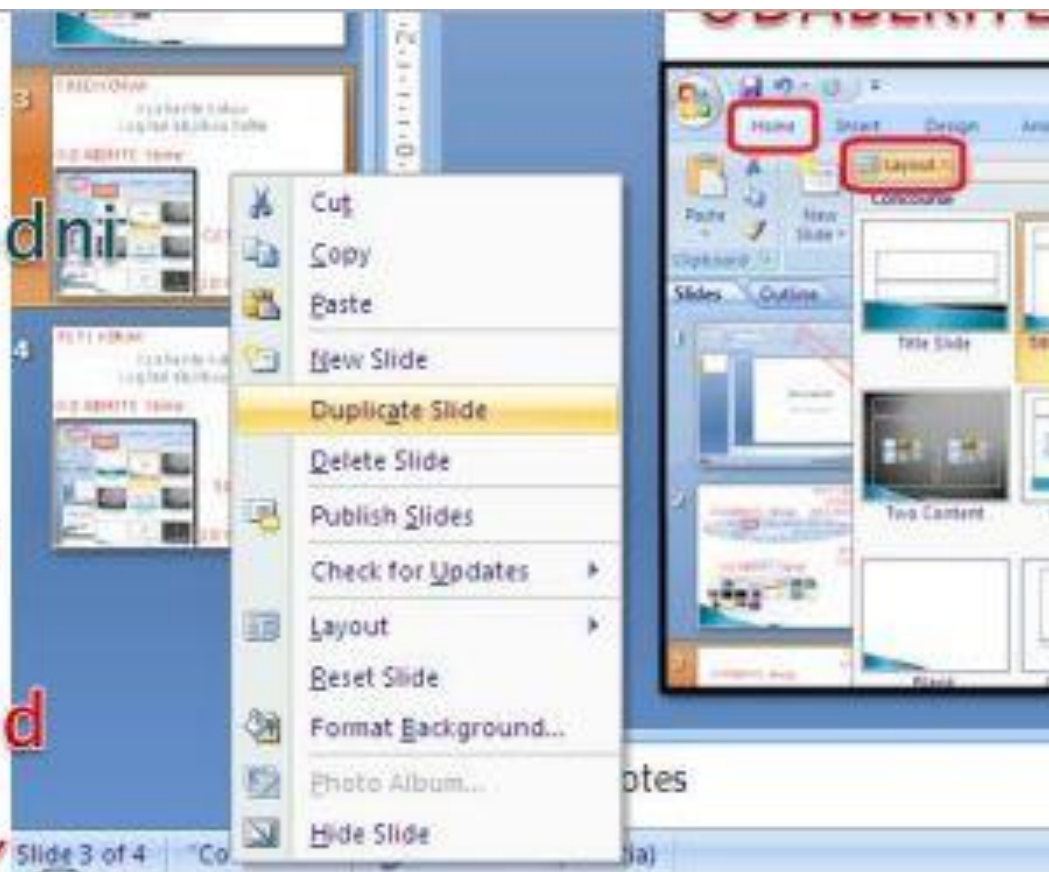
3

dni

4

d

Cut
Copy
Paste
New Slide
Duplicate Slide
Delete Slide
Publish Slides
Check for Updates
Layout
Reset Slide
Format Background...
Photo Album...
Hide Slide

otes

Slide 3 of 4 "Co

ia)

Home Insert Design
Layout
Paste New Slide
Clipboard
Slides Outline
Office Theme
Title Slide
Two Content
Blank